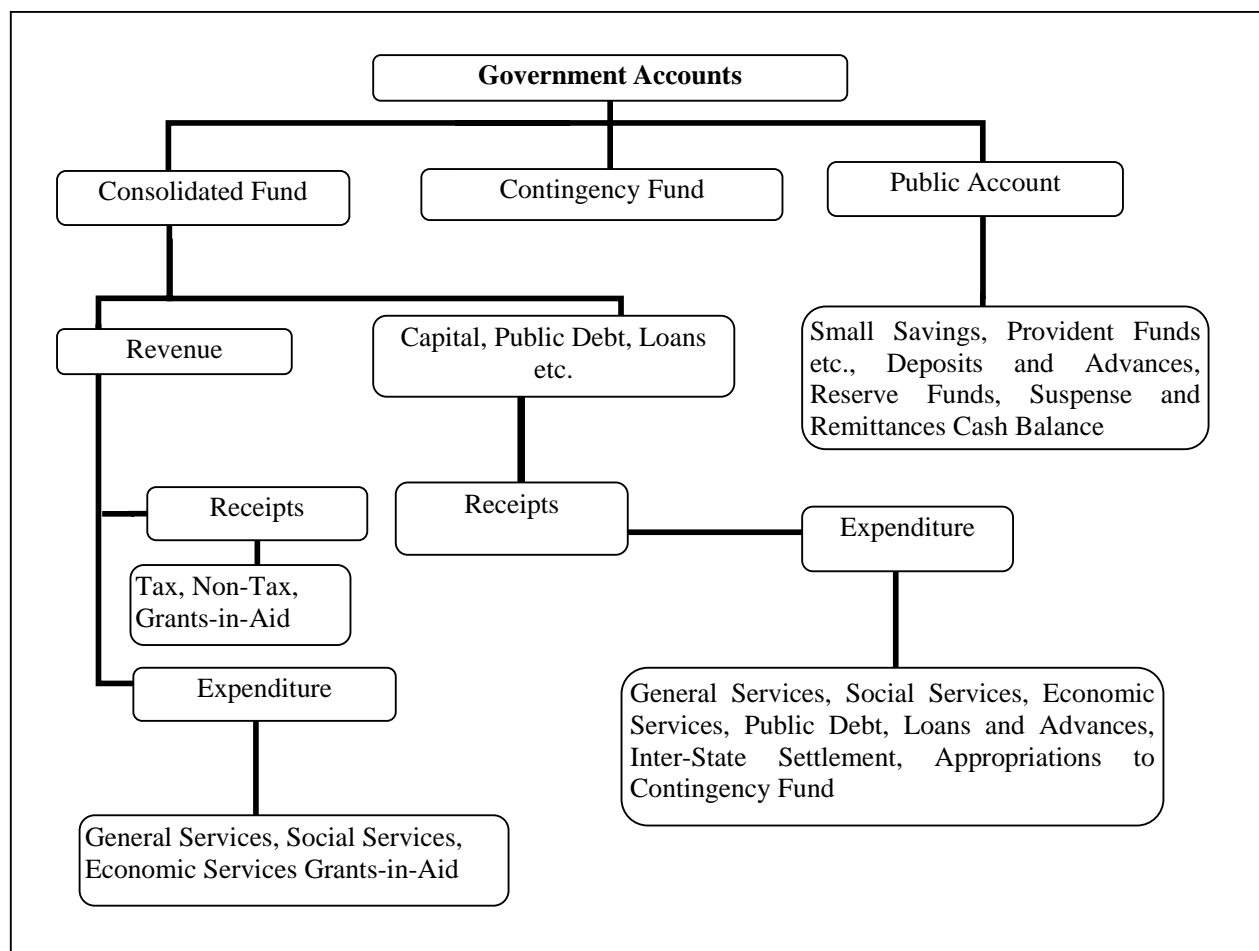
Government Accounts

Consolidated Fund

Contingency Fund

Public Account

Revenue

Capital, Public Debt, Loans etc.

Small Savings, Provident Funds etc., Deposits and Advances, Reserve Funds, Suspense and Remittances Cash Balance

Receipts

Tax, Non-Tax, Grants-in-Aid

Expenditure

General Services, Social Services, Economic Services Grants-in-Aid

Receipts

Expenditure

General Services, Social Services, Economic Services, Public Debt, Loans and Advances, Inter-State Settlement, Appropriations to Contingency Fund